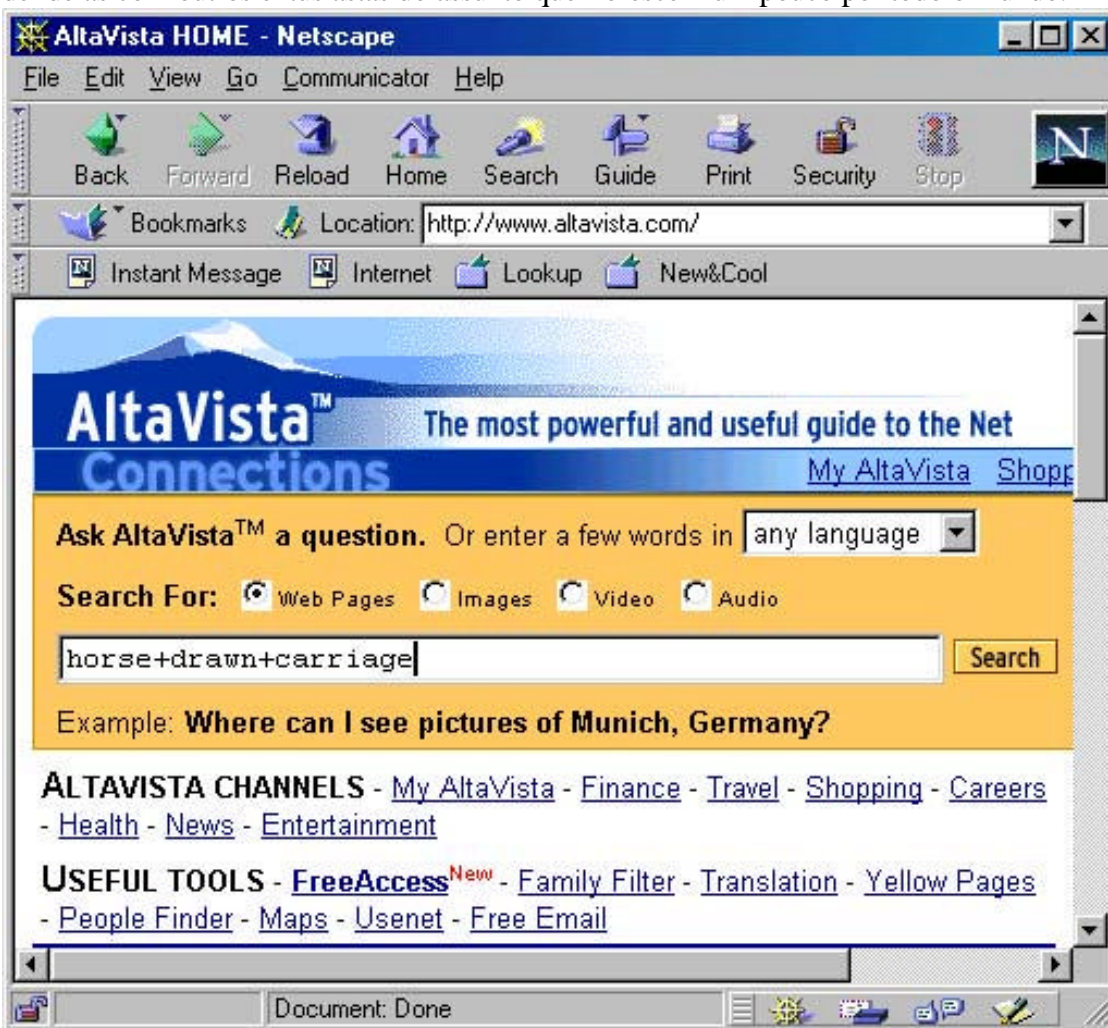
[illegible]

AltaVista HOME - Netscape

File Edit View Go Communicator Help

Back Forward Reload Home Search Guide Print Security Stop

Bookmarks Location: http://www.altavista.com/

Instant Message Internet Lookup New&Cool

AltaVista™ The most powerful and useful guide to the Net

Connections

My AltaVista Shopp

Ask AltaVista™ a question. Or enter a few words in any language

Search For: Web Pages Images Video Audio

horse+drawn+carriage Search

Example: Where can I see pictures of Munich, Germany?

ALTAVISTA CHANNELS - My AltaVista - Finance - Travel - Shopping - Careers - Health - News - Entertainment

USEFUL TOOLS - FreeAccess New - Family Filter - Translation - Yellow Pages - People Finder - Maps - Usenet - Free Email

Document: Done